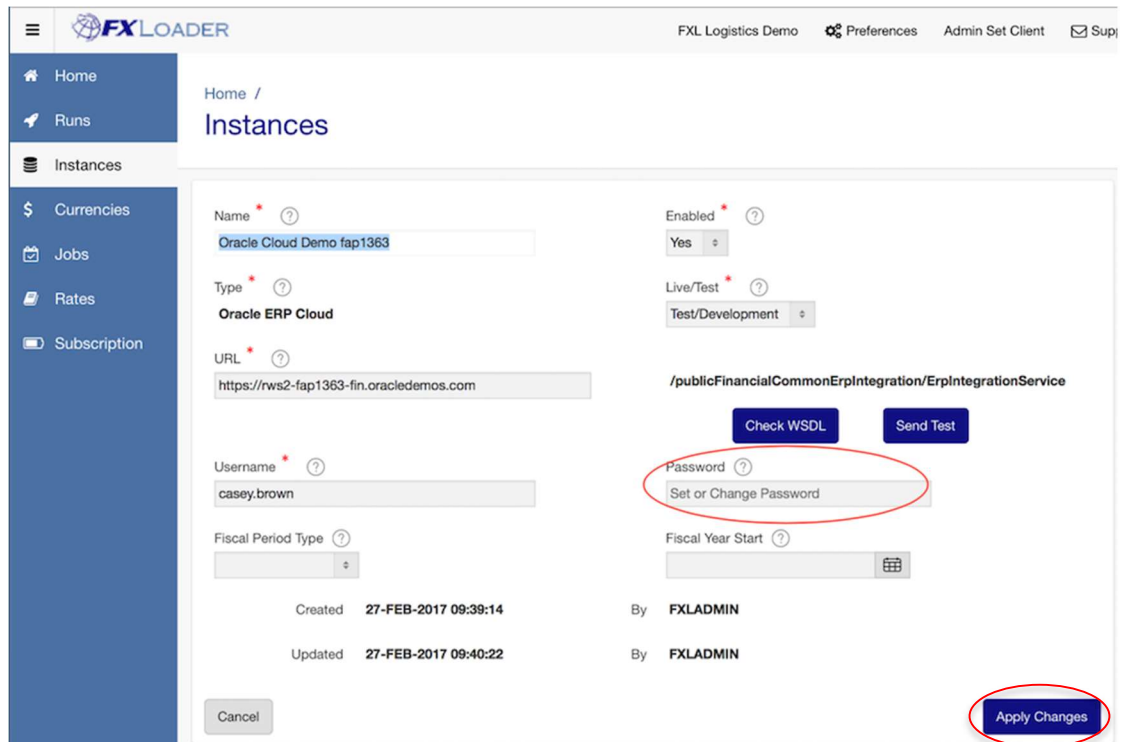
FXLOADER

FXL Logistics Demo Preferences Admin Set Client Supp

Home
Runs
Instances
Currencies
Jobs
Rates
Subscription

Home /
Instances

Name * ?
Oracle Cloud Demo fap1363

Enabled * ?
Yes

Type * ?
Oracle ERP Cloud

Live/Test * ?
Test/Development

URL * ?
https://rws2-fap1363-fin.oracledemos.com

/publicFinancialCommonErpIntegration/ErpIntegrationService

Check WSDL
Send Test

Username * ?
casey.brown

Password ?
Set or Change Password

Fiscal Period Type ?

Fiscal Year Start ?

Created 27-FEB-2017 09:39:14 By FXLADMIN

Updated 27-FEB-2017 09:40:22 By FXLADMIN

Cancel
Apply Changes